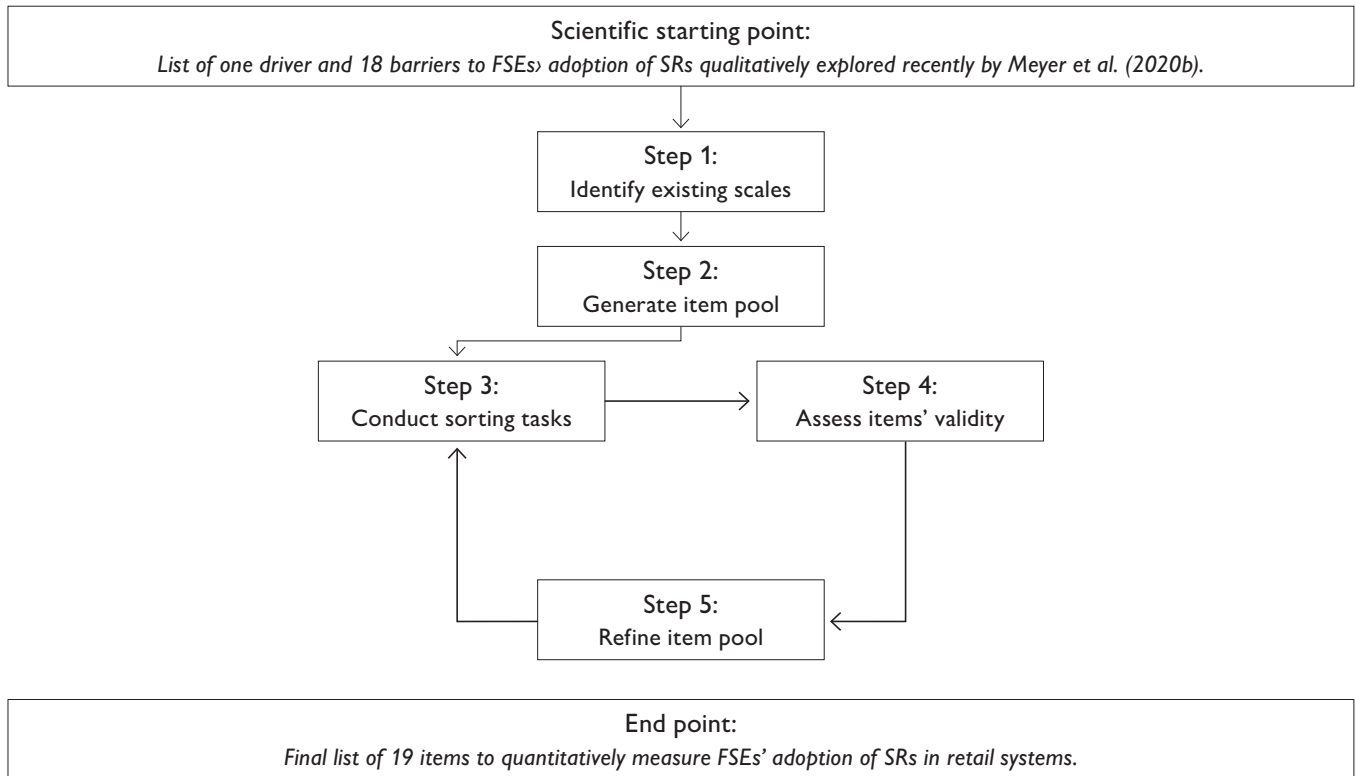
Scientific starting point:
List of one driver and 18 barriers to FSEs› adoption of SRs qualitatively explored recently by Meyer et al. (2020b).

Step 1:
Identify existing scales

Step 2:
Generate item pool

Step 3:
Conduct sorting tasks

Step 4:
Assess items' validity

Step 5:
Refine item pool

End point:
Final list of 19 items to quantitatively measure FSEs' adoption of SRs in retail systems.